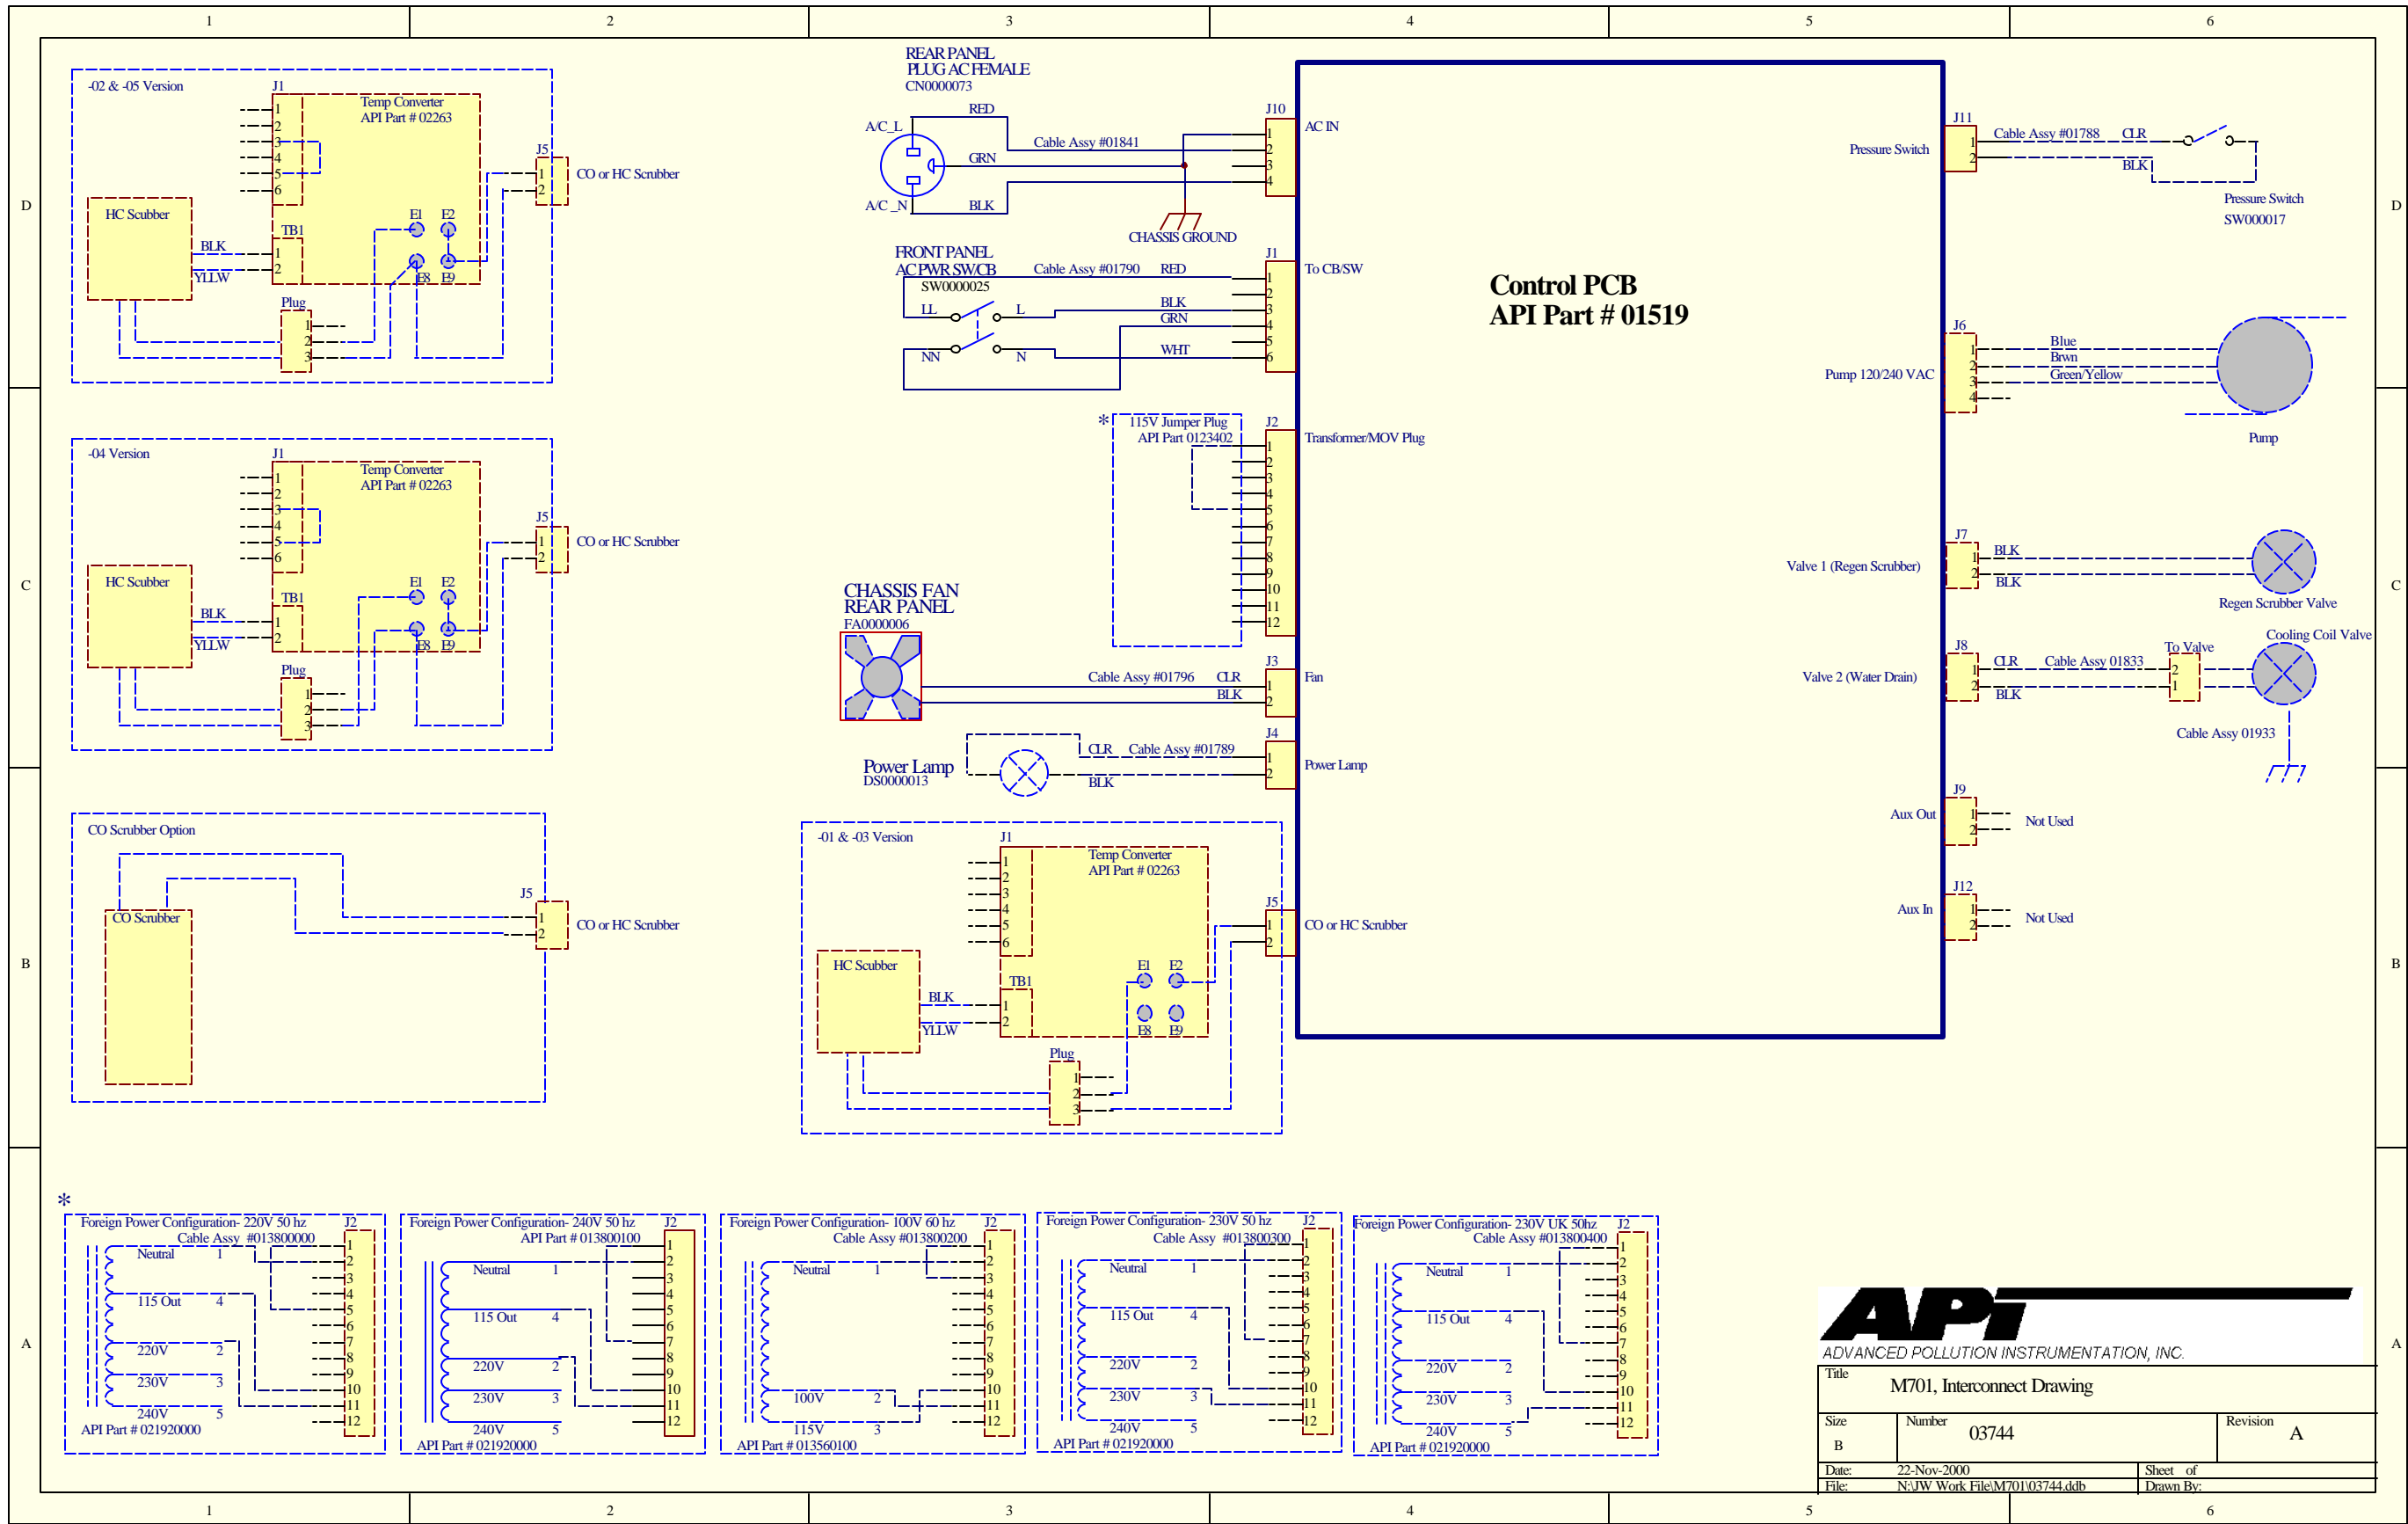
1 2 3 4 5 6

D C B A

-02 & -05 Version
J1
Temp Converter
API Part # 02263
1 2 3 4 5 6
HC Scubber
BLK
YLLW
TB1
1 2
E1 E2
E8 E9
J5
1 2
CO or HC Scrubber
Plug
1 2 3

-04 Version
J1
Temp Converter
API Part # 02263
1 2 3 4 5 6
HC Scubber
BLK
YLLW
TB1
1 2
E1 E2
E8 E9
J5
1 2
CO or HC Scrubber
Plug
1 2 3

CO Scrubber Option
CO Scrubber
J5
1 2
CO or HC Scrubber

REAR PANEL
PLUG AC FEMALE
CN0000073
A/C_L
A/C_N
RED
GRN
BLK
Cable Assy #01841
CHASSIS GROUND
J10
1 2 3 4
AC IN

FRONT PANEL
AC PWR SW/CB
SW0000025
LL L
NN N
Cable Assy #01790 RED
BLK
GRN
WHT
J1
1 2 3 4 5 6
To CB/SW

*
115V Jumper Plug
API Part 0123402
J2
1 2 3 4 5 6 7 8 9 10 11 12
Transformer/MOV Plug

CHASSIS FAN
REAR PANEL
FA0000006
Cable Assy #01796 CLR
BLK
J3
1 2
Fan

Power Lamp
DS0000013
CLR Cable Assy #01789
BLK
J4
1 2
Power Lamp

-01 & -03 Version
J1
Temp Converter
API Part # 02263
1 2 3 4 5 6
HC Scubber
BLK
YLLW
TB1
1 2
E1 E2
E8 E9
Plug
1 2 3
J5
1 2
CO or HC Scrubber

Control PCB
API Part # 01519

J11
Pressure Switch
1 2
Cable Assy #01788 CLR
BLK
Pressure Switch
SW000017

J6
Pump 120/240 VAC
1 2 3 4
Blue
Brwn
Green/Yellow
Pump

J7
Valve 1 (Regen Scrubber)
1 2
BLK
BLK
Regen Scrubber Valve

J8
Valve 2 (Water Drain)
1 2
CLR Cable Assy 01833
BLK
To Valve
2 1
Cooling Coil Valve
Cable Assy 01933

J9
Aux Out
1 2
Not Used

J12
Aux In
1 2
Not Used

*
Foreign Power Configuration- 220V 50 hz
Cable Assy #013800000
J2
Neutral 1
115 Out 4
220V 2
230V 3
240V 5
API Part # 021920000
1 2 3 4 5 6 7 8 9 10 11 12

Foreign Power Configuration- 240V 50 hz
API Part # 013800100
J2
Neutral 1
115 Out 4
220V 2
230V 3
240V 5
API Part # 021920000
1 2 3 4 5 6 7 8 9 10 11 12

Foreign Power Configuration- 100V 60 hz
Cable Assy #013800200
J2
Neutral 1
100V 2
115V 3
API Part # 013560100
1 2 3 4 5 6 7 8 9 10 11 12

Foreign Power Configuration- 230V 50 hz
Cable Assy #013800300
J2
Neutral 1
115 Out 4
220V 2
230V 3
240V 5
API Part # 021920000
1 2 3 4 5 6 7 8 9 10 11 12

Foreign Power Configuration- 230V UK 50hz
Cable Assy #013800400
J2
Neutral 1
115 Out 4
220V 2
230V 3
240V 5
API Part # 021920000
1 2 3 4 5 6 7 8 9 10 11 12

API
ADVANCED POLLUTION INSTRUMENTATION, INC.
Title
M701, Interconnect Drawing
Size
B
Number
03744
Revision
A
Date: 22-Nov-2000
Sheet of
File: N:\JW Work File\M701\03744.ddb
Drawn By: